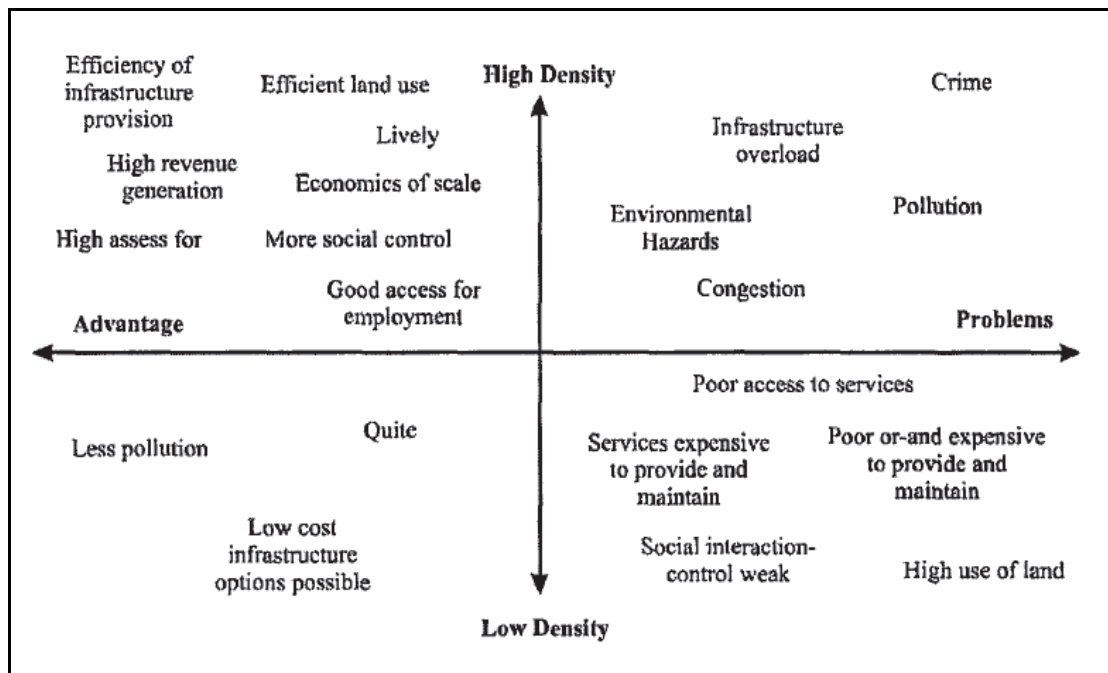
High Density

Efficiency of infrastructure provision

Efficient land use

Lively

High revenue generation

Economics of scale

High assess for

More social control

Good access for employment

Crime

Infrastructure overload

Environmental Hazards

Pollution

Congestion

Advantage

Problems

Poor access to services

Less pollution

Quite

Services expensive to provide and maintain

Poor or-and expensive to provide and maintain

Low cost infrastructure options possible

Social interaction-control weak

High use of land

Low Density